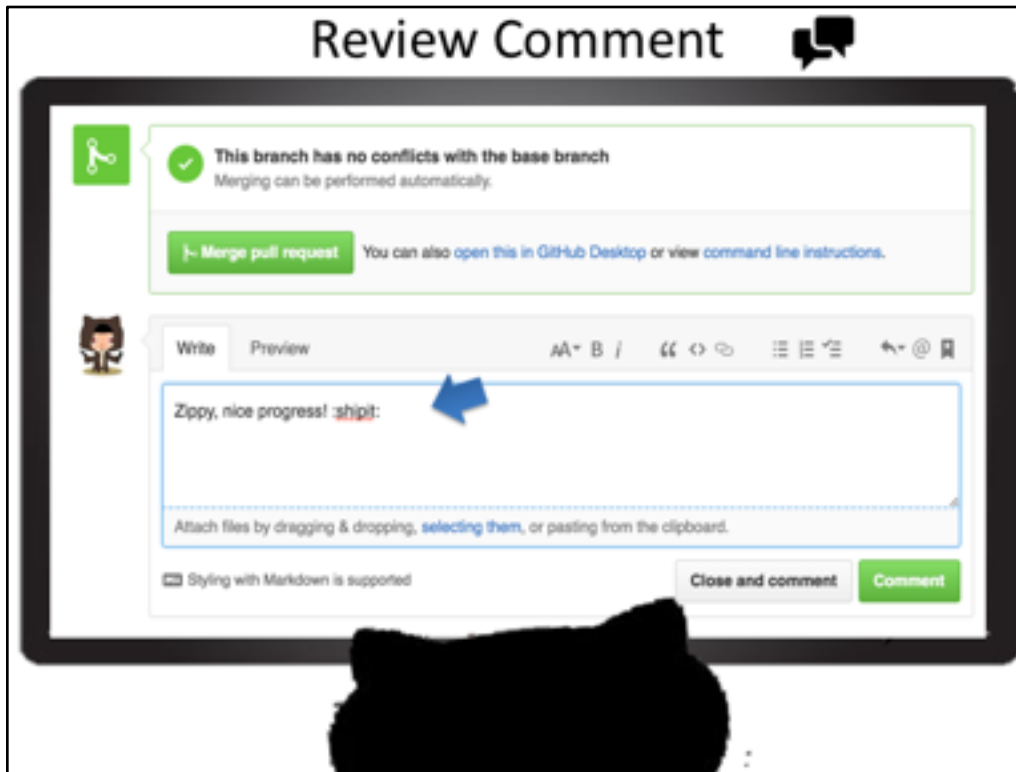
Review Comment

This branch has no conflicts with the base branch
Merging can be performed automatically.

Merge pull request You can also open this in GitHub Desktop or view command line instructions.

Write Preview

AA B *i*

Zippy, nice progress! :shipit:

Attach files by dragging & dropping, selecting them, or pasting from the clipboard.

Styling with Markdown is supported

Close and comment Comment